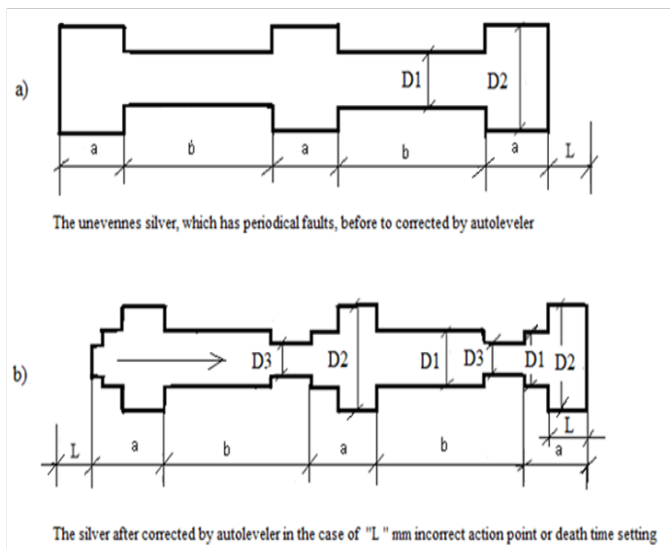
a)

D1

D2

a

b

a

b

a

L

The unevennes silver, which has periodical faults, before to corrected by autoleveler

b)

D3

D2

D1

D3

D1

D2

L

a

b

a

b

L

a

The silver after corrected by autoleveler in the case of "L " mm incorrect action point or death time setting